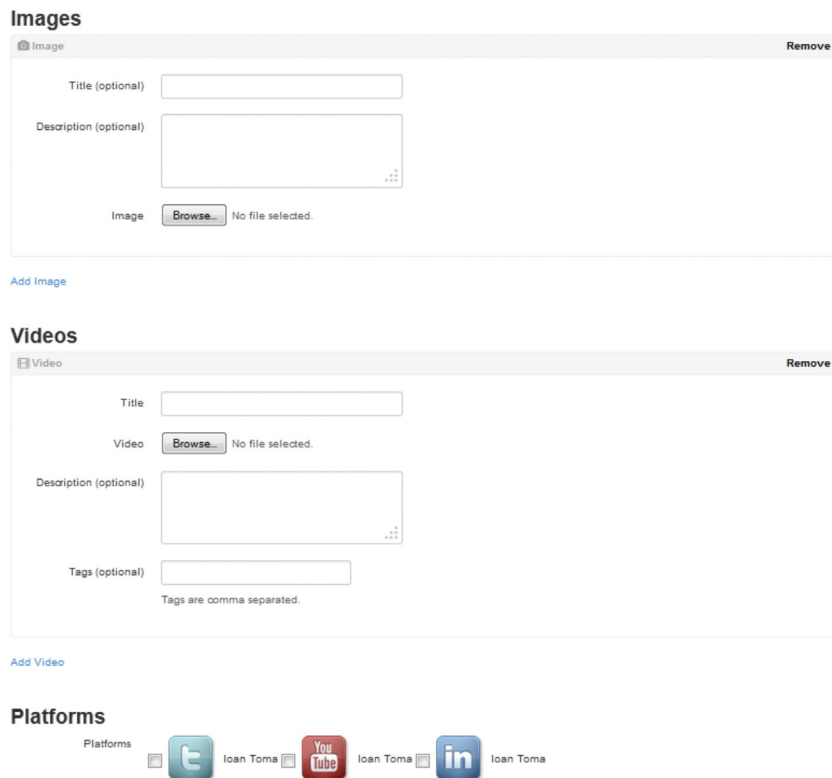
Images

Image

Remove

Title (optional)

Description (optional)

Image Browse... No file selected.

Add Image

Videos

Video

Remove

Title

Video Browse... No file selected.

Description (optional)

Tags (optional)

Tags are comma separated.

Add Video

Platforms

Platforms

t Ioan Toma You Tube Ioan Toma in Ioan Toma